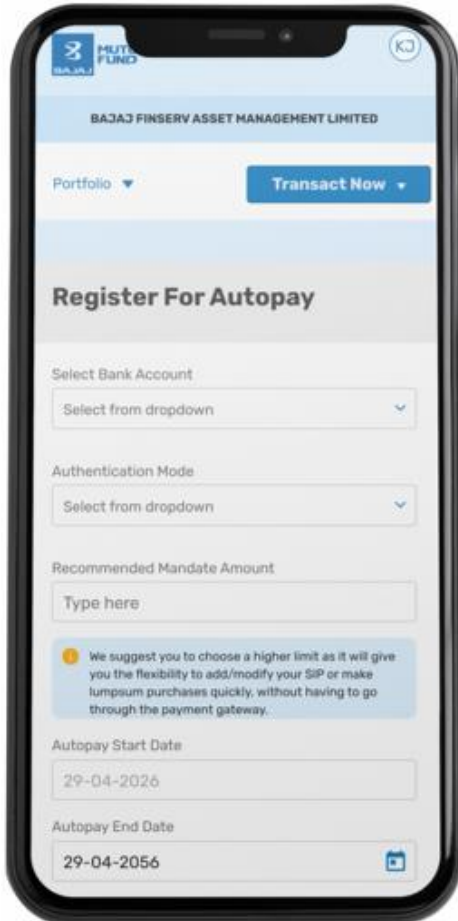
BAJAJ MUTUAL FUND

KJ

BAJAJ FINSERV ASSET MANAGEMENT LIMITED

Portfolio ▼

Transact Now ▾

Register For Autopay

Select Bank Account

Select from dropdown

Authentication Mode

Select from dropdown

Recommended Mandate Amount

Type here

We suggest you to choose a higher limit as it will give you the flexibility to add/modify your SIP or make lumpsum purchases quickly, without having to go through the payment gateway.

Autopay Start Date

29-04-2026

Autopay End Date

29-04-2056